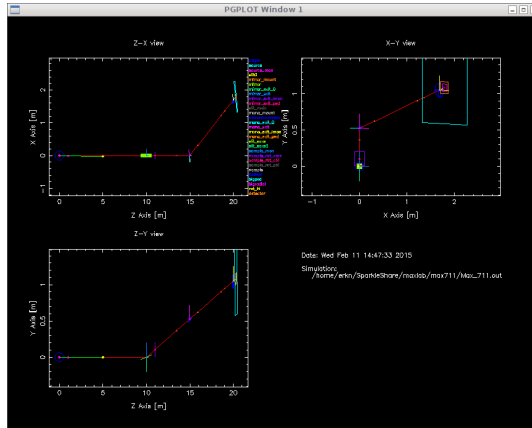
PGPLOT Window 1

Z-X view

X Axis [m]

Z Axis [m]

0 5 10 15 20

-1 0 1 2

source
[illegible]
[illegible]
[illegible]
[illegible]
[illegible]
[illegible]
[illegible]
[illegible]
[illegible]
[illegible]
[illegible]
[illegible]
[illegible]
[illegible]
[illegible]
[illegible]
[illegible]
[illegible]
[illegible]
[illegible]
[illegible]
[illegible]
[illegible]
sample
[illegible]
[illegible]
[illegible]
detector

X-Y view

Y Axis [m]

X Axis [m]

-1 0 1 2

0 0.5 1

Z-Y view

Y Axis [m]

Z Axis [m]

0 5 10 15 20

0 0.5 1

Date: Wed Feb 11 14:47:33 2015

Simulation:
/home/erkn/SparkleShare/maxlab/max711/Max_711.out